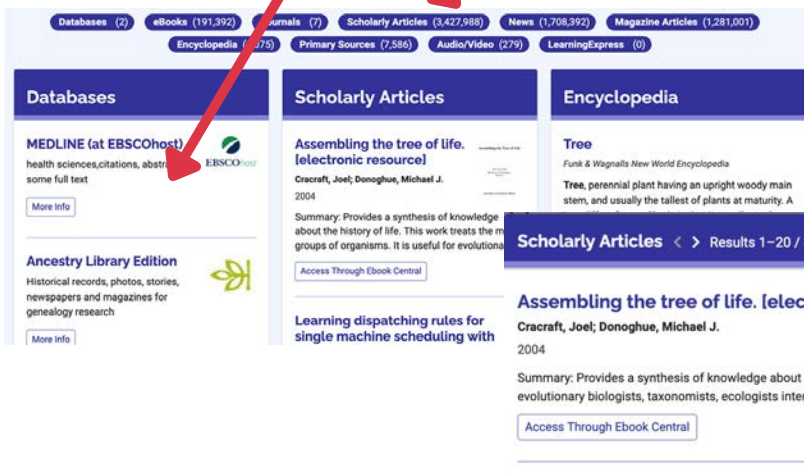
Databases (2) eBooks (191,392) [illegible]urnals (7) Scholarly Articles (3,427,988) News (1,708,392) Magazine Articles (1,281,001)
Encyclopedia ([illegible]75) Primary Sources (7,586) Audio/Video (279) LearningExpress (0)

Databases

MEDLINE (at EBSCOhost)
health sciences,citations, abstr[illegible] some full text
EBSCOhost
More Info

Ancestry Library Edition
Historical records, photos, stories, newspapers and magazines for genealogy research
More Info

Scholarly Articles

Assembling the tree of life. [electronic resource]
Cracraft, Joel; Donoghue, Michael J.
2004
Summary: Provides a synthesis of knowledge about the history of life. This work treats the m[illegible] groups of organisms. It is useful for evolutiona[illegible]
Access Through Ebook Central

Learning dispatching rules for single machine scheduling with

Encyclopedia

Tree
Funk & Wagnalls New World Encyclopedia
Tree, perennial plant having an upright woody main stem, and usually the tallest of plants at maturity. A

Scholarly Articles < > Results 1–20 / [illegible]

Assembling the tree of life. [elec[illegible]
Cracraft, Joel; Donoghue, Michael J.
2004
Summary: Provides a synthesis of knowledge about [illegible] evolutionary biologists, taxonomists, ecologists inte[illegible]
Access Through Ebook Central